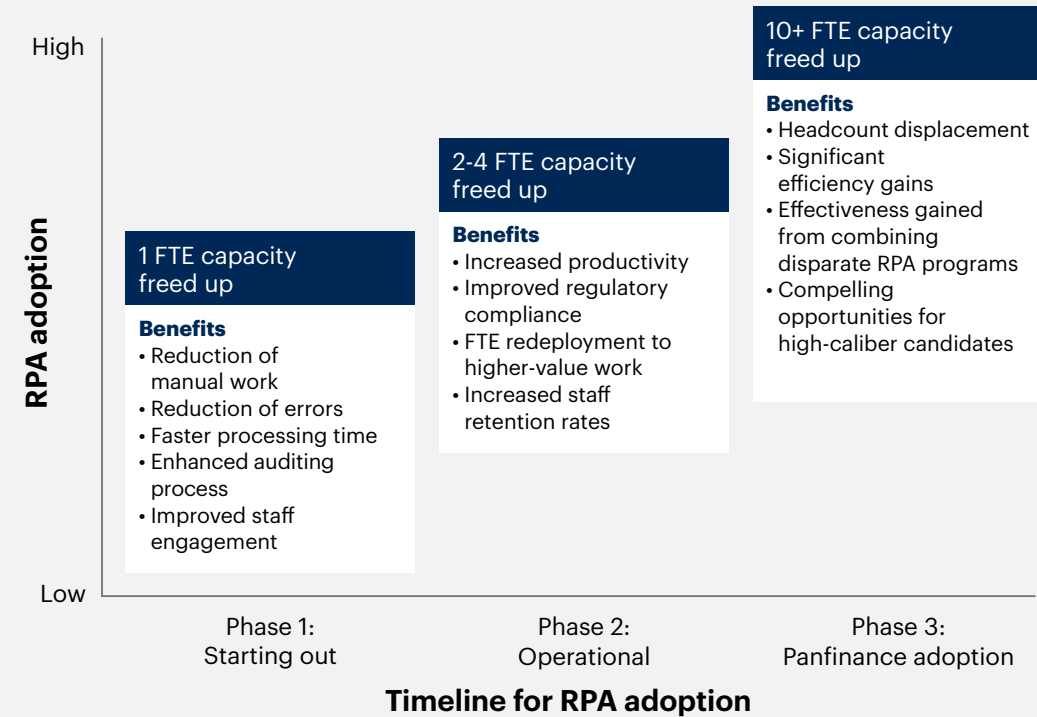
High

RPA adoption

Low

1 FTE capacity freed up

Benefits
• Reduction of manual work
• Reduction of errors
• Faster processing time
• Enhanced auditing process
• Improved staff engagement

2-4 FTE capacity freed up

Benefits
• Increased productivity
• Improved regulatory compliance
• FTE redeployment to higher-value work
• Increased staff retention rates

10+ FTE capacity freed up

Benefits
• Headcount displacement
• Significant efficiency gains
• Effectiveness gained from combining disparate RPA programs
• Compelling opportunities for high-caliber candidates

Phase 1: Starting out

Phase 2: Operational

Phase 3: Panfinance adoption

Timeline for RPA adoption